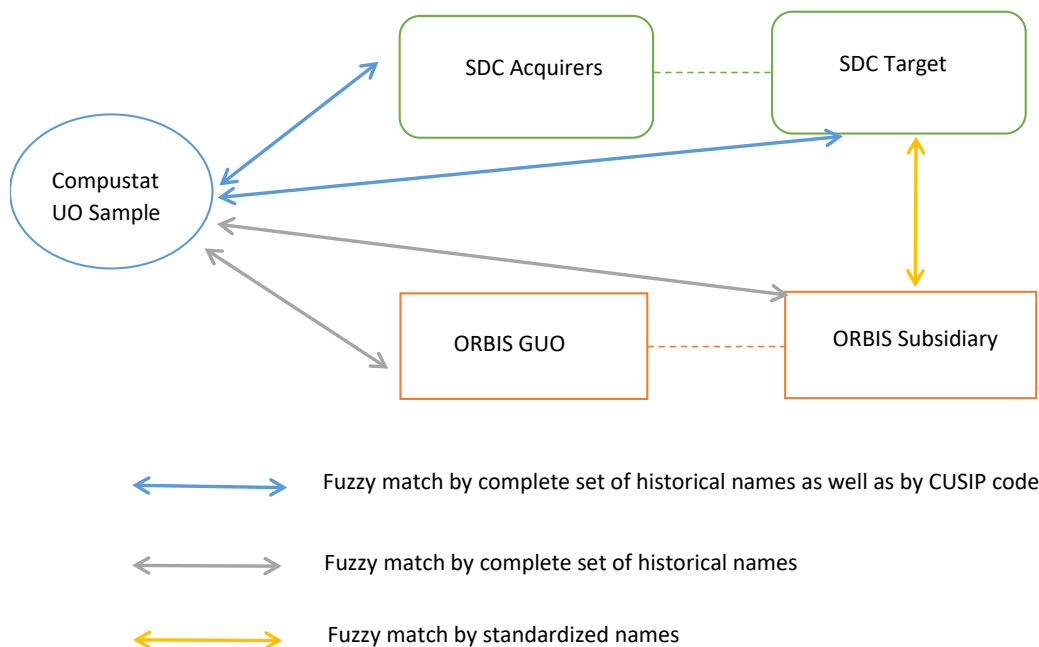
SDC Acquirers

SDC Target

Compustat UO Sample

ORBIS GUO

ORBIS Subsidiary

Fuzzy match by complete set of historical names as well as by CUSIP code

Fuzzy match by complete set of historical names

Fuzzy match by standardized names